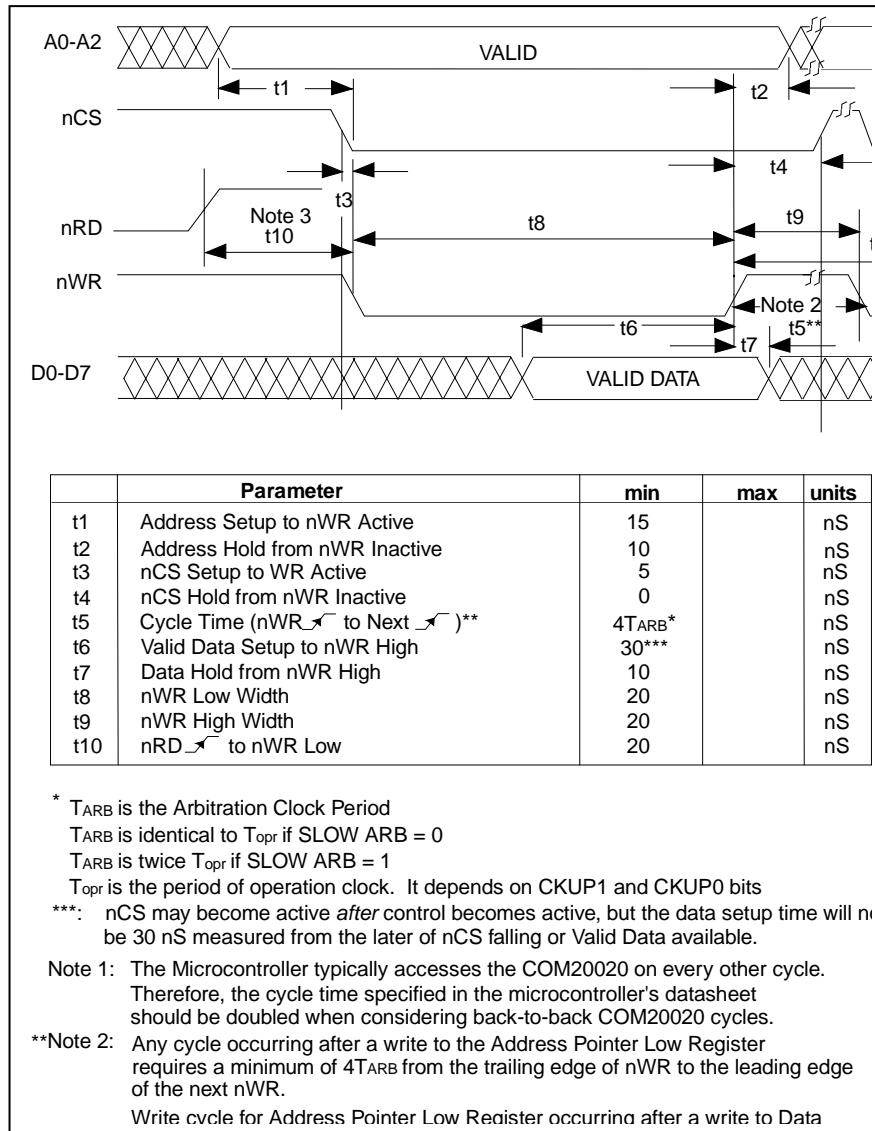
A0-A2

VALID

t1

t2

nCS

t4

t3

nRD

Note 3
t10

t8

t9

nWR

Note 2
t5**

t6

t7

D0-D7

VALID DATA

| | Parameter | min | max | units |
|---|---|---|---|---|
| t1 | Address Setup to nWR Active | 15 | | nS |
| t2 | Address Hold from nWR Inactive | 10 | | nS |
| t3 | nCS Setup to WR Active | 5 | | nS |
| t4 | nCS Hold from nWR Inactive | 0 | | nS |
| t5 | Cycle Time (nWR ↗ to Next ↗ )** | 4$T_{ARB}$* | | nS |
| t6 | Valid Data Setup to nWR High | 30*** | | nS |
| t7 | Data Hold from nWR High | 10 | | nS |
| t8 | nWR Low Width | 20 | | nS |
| t9 | nWR High Width | 20 | | nS |
| t10 | nRD ↗ to nWR Low | 20 | | nS |

* $T_{ARB}$ is the Arbitration Clock Period
$T_{ARB}$ is identical to $T_{opr}$ if SLOW ARB = 0
$T_{ARB}$ is twice $T_{opr}$ if SLOW ARB = 1
$T_{opr}$ is the period of operation clock. It depends on CKUP1 and CKUP0 bits

***: nCS may become active after control becomes active, but the data setup time will no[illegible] be 30 nS measured from the later of nCS falling or Valid Data available.

Note 1: The Microcontroller typically accesses the COM20020 on every other cycle. Therefore, the cycle time specified in the microcontroller's datasheet should be doubled when considering back-to-back COM20020 cycles.

**Note 2: Any cycle occurring after a write to the Address Pointer Low Register requires a minimum of 4$T_{ARB}$ from the trailing edge of nWR to the leading edge of the next nWR.

Write cycle for Address Pointer Low Register occurring after a write to Data